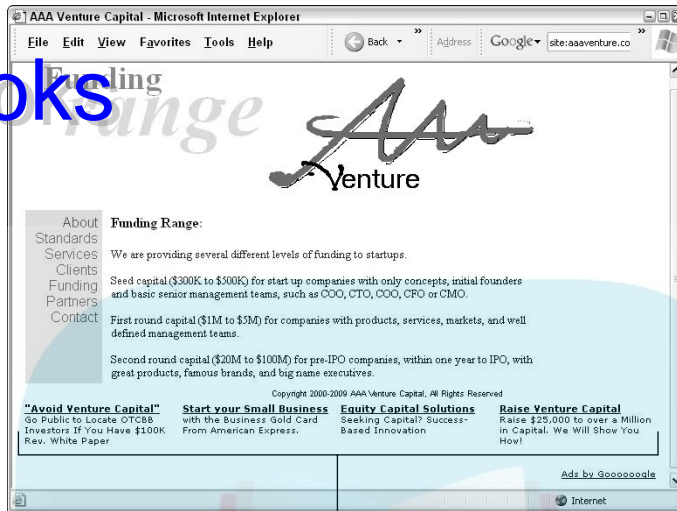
AAA Venture Capital - Microsoft Internet Explorer

File Edit View Favorites Tools Help

Back

Address

Google

site:aaaventure.co

oks

Funding

Range

AAA

Venture

About
Standards
Services
Clients
Funding
Partners
Contact

Funding Range:

We are providing several different levels of funding to startups.

Seed capital ($300K to $500K) for start up companies with only concepts, initial founders and basic senior management teams, such as COO, CTO, COO, CFO or CMO.

First round capital ($1M to $5M) for companies with products, services, markets, and well defined management teams.

Second round capital ($20M to $100M) for pre-IPO companies, within one year to IPO, with great products, famous brands, and big name executives.

Copyright 2000-2009 AAA Venture Capital, All Rights Reserved

"Avoid Venture Capital"
Go Public to Locate OTCBB Investors If You Have $100K Rev. White Paper

Start your Small Business
with the Business Gold Card From American Express.

Equity Capital Solutions
Seeking Capital? Success-Based Innovation

Raise Venture Capital
Raise $25,000 to over a Million in Capital. We Will Show You How!

Ads by Goooooogle

Internet